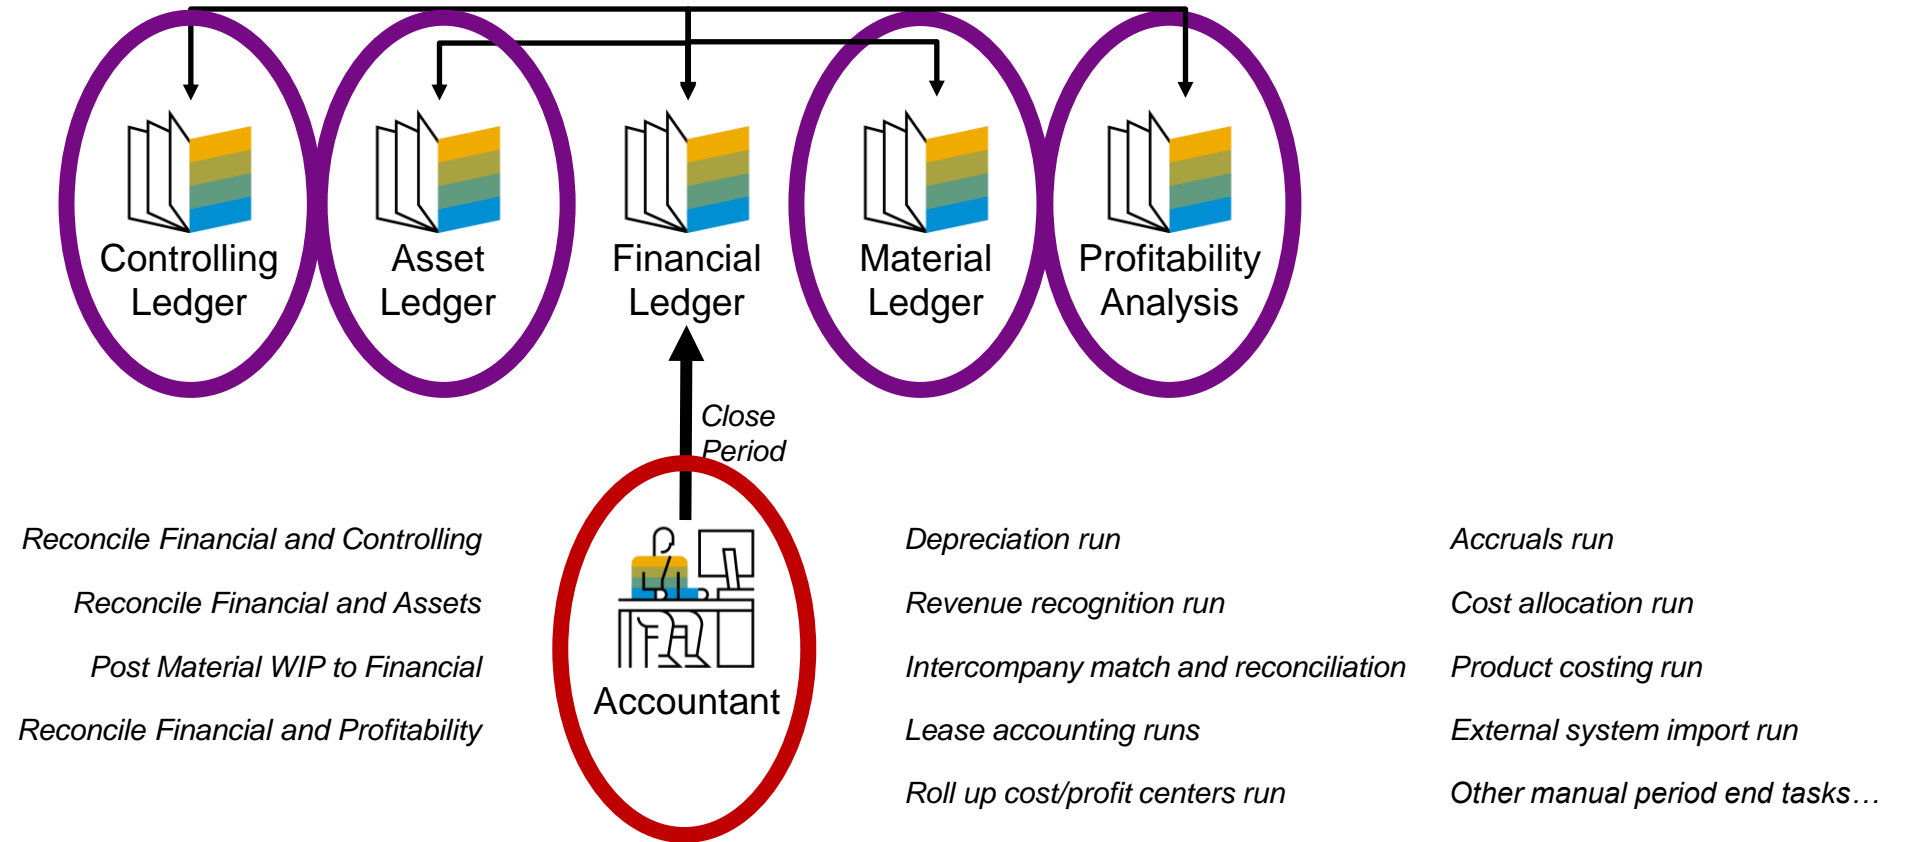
Controlling Ledger

Asset Ledger

Financial Ledger

Material Ledger

Profitability Analysis

Close Period

Reconcile Financial and Controlling

Reconcile Financial and Assets

Post Material WIP to Financial

Reconcile Financial and Profitability

Accountant

Depreciation run

Revenue recognition run

Intercompany match and reconciliation

Lease accounting runs

Roll up cost/profit centers run

Accruals run

Cost allocation run

Product costing run

External system import run

Other manual period end tasks…